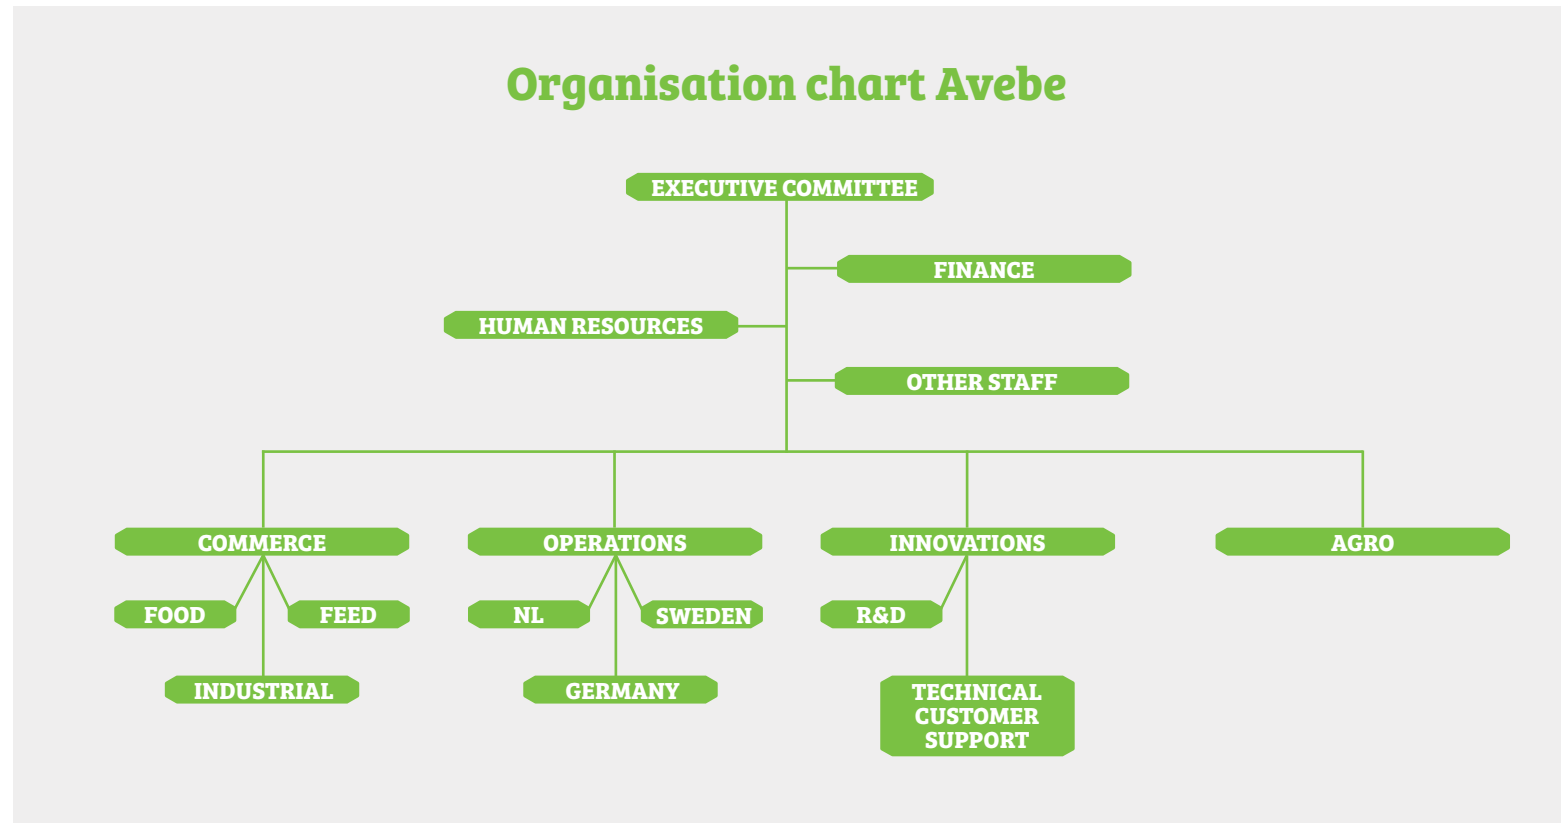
Organisation chart Avebe

EXECUTIVE COMMITTEE

FINANCE

HUMAN RESOURCES

OTHER STAFF

COMMERCE

FOOD

FEED

INDUSTRIAL

OPERATIONS

NL

SWEDEN

GERMANY

INNOVATIONS

R&D

TECHNICAL CUSTOMER SUPPORT

AGRO